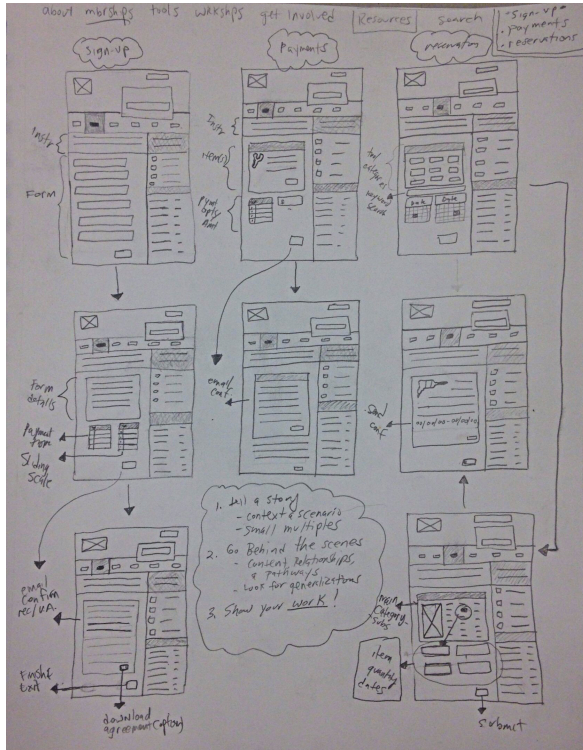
about mbrshps tools wrkshps get involved Resources Search

"Sign-up"
• payments
• reservations

Sign-up

Payments

reservation

Instr

Form

Instr

item(s)

Pymt opts form

tool category

varying items

Book

Date

form details

Payment form

Sliding Scale

email conf

Send conf

00/00/00 - 00/00/00

1. Tell a story!
- context & scenario
- small multiples

2. Go Behind the scenes
- content, relationships, & pathways
- look for generalizations

3. Show your work!

email confirm rec/U.A.

Finish exit

download agreement/upload

main category select

item quantity dates

submit